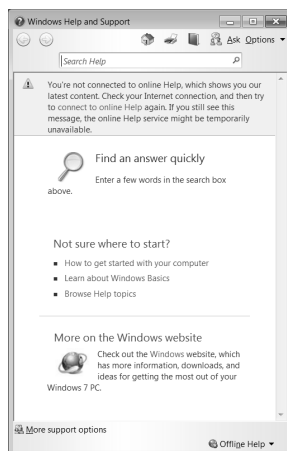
Windows Help and Support

Search Help

Ask Options

You're not connected to online Help, which shows you our latest content. Check your Internet connection, and then try to connect to online Help again. If you still see this message, the online Help service might be temporarily unavailable.

Find an answer quickly

Enter a few words in the search box above.

Not sure where to start?

- How to get started with your computer
- Learn about Windows Basics
- Browse Help topics

More on the Windows website

Check out the Windows website, which has more information, downloads, and ideas for getting the most out of your Windows 7 PC.

More support options

Offline Help